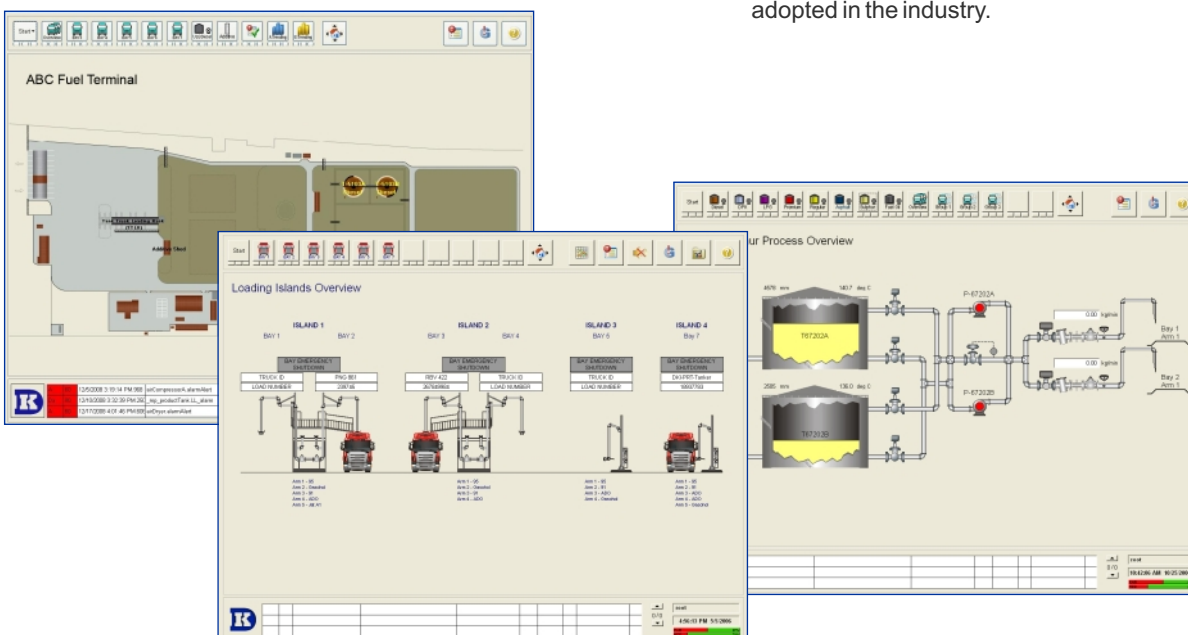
adopted in the industry.

Start

ABC Fuel Terminal

12/5/2008 3:19:14 PM 000 airCompressorA.alarmAlert
12/10/2008 3:32:39 PM 000 _tvp_productTank LL_alarm
12/17/2008 4:01:46 PM 000 airDryer.alarmAlert

Start

Loading Islands Overview

ISLAND 1
BAY 1
BAY 2
ISLAND 2
BAY 3
BAY 4
ISLAND 3
BAY 5
ISLAND 4
Bay 7

BAY EMERGENCY SHUTDOWN
TRUCK ID
PNG 801
LOAD NUMBER
208745

BAY EMERGENCY SHUTDOWN
RBV 422
TRUCK ID
LOAD NUMBER

BAY EMERGENCY SHUTDOWN
TRUCK ID
LOAD NUMBER

BAY EMERGENCY SHUTDOWN
5897703

4:56:03 PM 5/5/2006

Start

ur Process Overview

P-67202A
T67202A
P-67202B
T67203B
0.00
0.00
Bay 1
Arm 1
Bay 2
Arm 1

10:42:06 AM